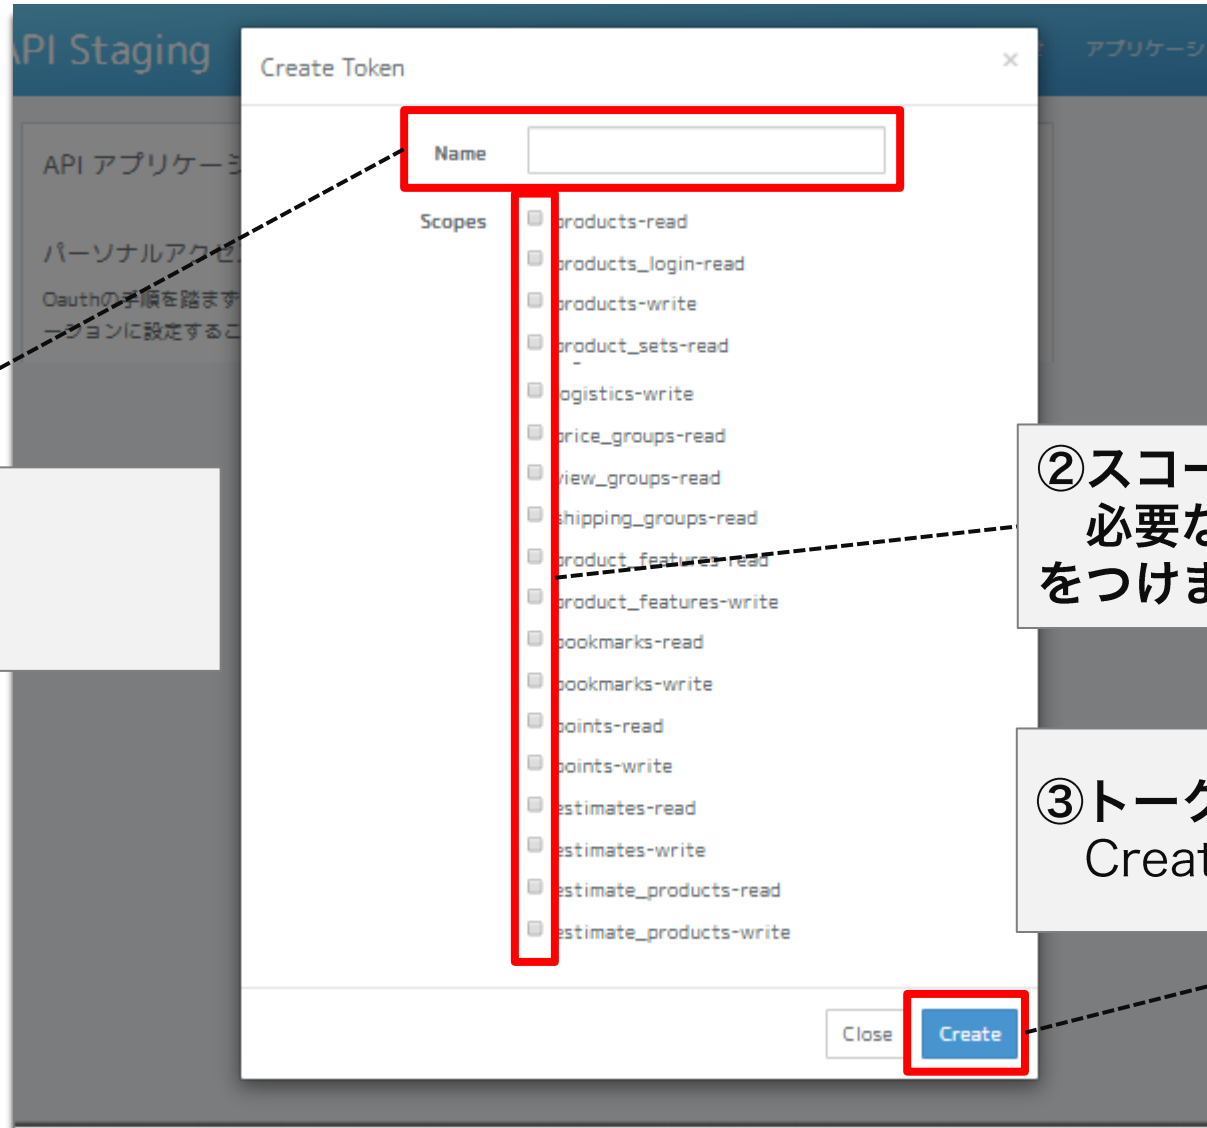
PI Staging

アプリケーシ

API アプリケーシ

パーソナルアクセ

Oauthの手順を踏まず
ーションに設定するこ

Create Token

×

Name

Scopes

products-read

products_login-read

products-write

product_sets-read

logistics-write

price_groups-read

view_groups-read

shipping_groups-read

product_features-read

product_features-write

bookmarks-read

bookmarks-write

points-read

points-write

estimates-read

estimates-write

estimate_products-read

estimate_products-write

Close

Create

②スコー
必要な
をつけま

③トーク
Creat